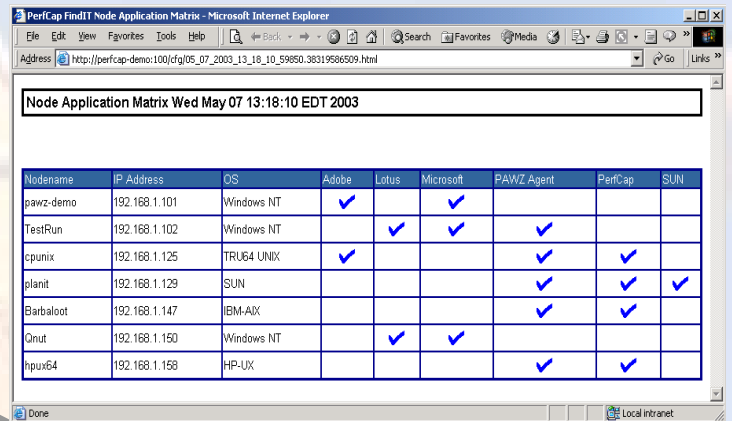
PerfCap FindIT Node Application Matrix - Microsoft Internet Explorer

File Edit View Favorites Tools Help

Back Search Favorites Media

Address http://perfcap-demo:100/cfg/05_07_2003_13_18_10_59850.38319586509.html

Go Links

Node Application Matrix Wed May 07 13:18:10 EDT 2003

| Nodename | IP Address | OS | Adobe | Lotus | Microsoft | PAWZ Agent | PerfCap | SUN |
|---|---|---|---|---|---|---|---|---|
| pawz-demo | 192.168.1.101 | Windows NT | ✔ | | ✔ | | | |
| TestRun | 192.168.1.102 | Windows NT | | ✔ | ✔ | ✔ | | |
| cpunix | 192.168.1.125 | TRU64 UNIX | ✔ | | | ✔ | ✔ | |
| planit | 192.168.1.129 | SUN | | | | ✔ | ✔ | ✔ |
| Barbaloot | 192.168.1.147 | IBM-AIX | | | | ✔ | ✔ | |
| Qnut | 192.168.1.150 | Windows NT | | ✔ | ✔ | | | |
| hpux64 | 192.168.1.158 | HP-UX | | | | ✔ | ✔ | |

Done

Local intranet